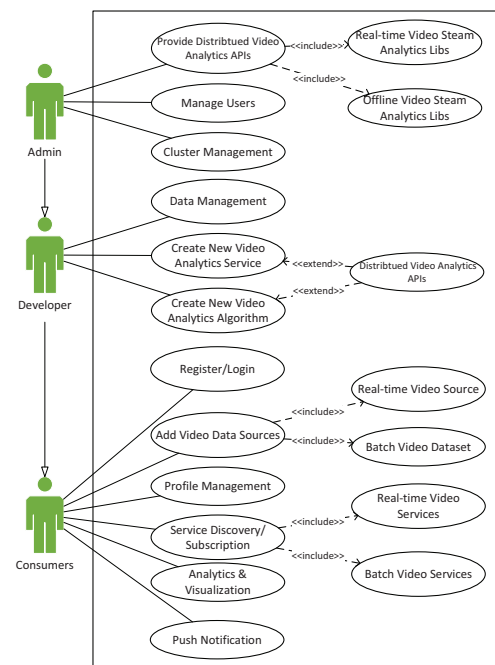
Provide Distribtued Video Analytics APIs

<<include>>

Real-time Video Steam Analytics Libs

<<include>>

Offline Video Steam Analytics Libs

Manage Users

Admin

Cluster Management

Data Management

Create New Video Analytics Service

<<extend>>

Distribtued Video Analytics APIs

Developer

Create New Video Analytics Algorithm

<<extend>>

Register/Login

Real-time Video Source

<<include>>

Add Video Data Sources

<<include>>

Batch Video Dataset

Profile Management

Real-time Video Services

<<include>>

Consumers

Service Discovery/ Subscription

<<include>>

Batch Video Services

Analytics & Visualization

Push Notification